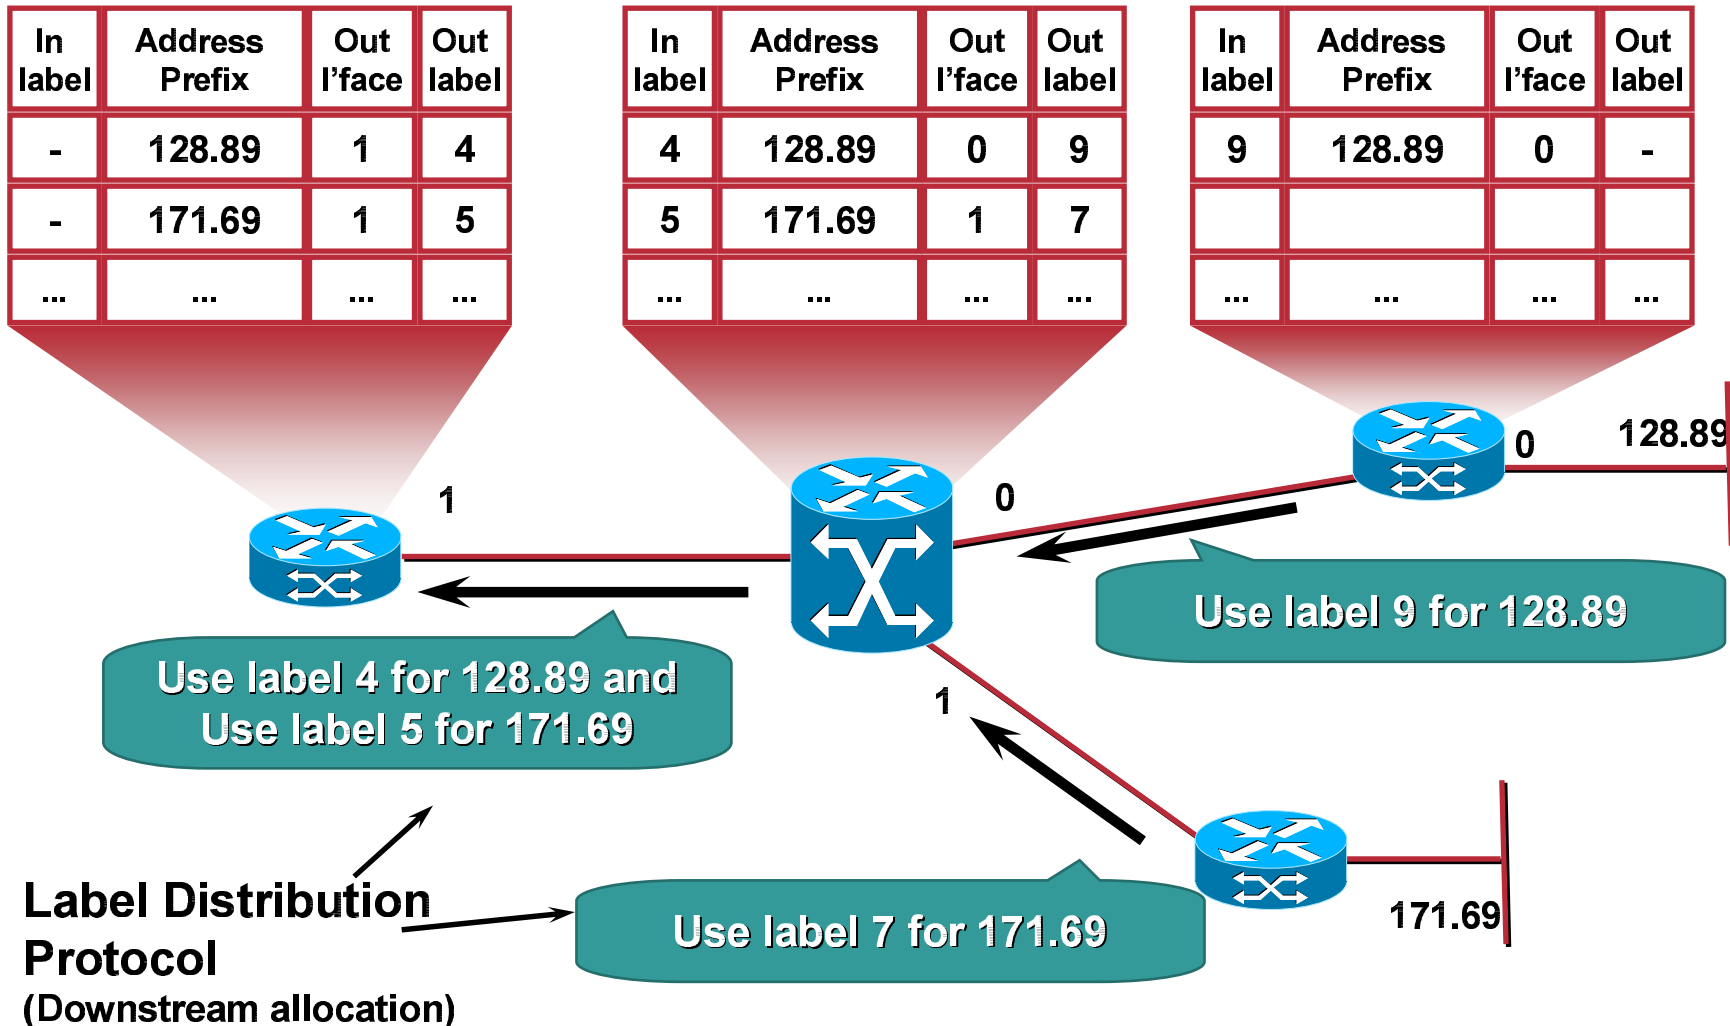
| In label | Address Prefix | Out I'face | Out label |
|---|---|---|---|
| - | 128.89 | 1 | 4 |
| - | 171.69 | 1 | 5 |
| ... | ... | ... | ... |

| In label | Address Prefix | Out I'face | Out label |
|---|---|---|---|
| 4 | 128.89 | 0 | 9 |
| 5 | 171.69 | 1 | 7 |
| ... | ... | ... | ... |

| In label | Address Prefix | Out I'face | Out label |
|---|---|---|---|
| 9 | 128.89 | 0 | - |
| | | | |
| ... | ... | ... | ... |

1

0

0

128.89

Use label 9 for 128.89

Use label 4 for 128.89 and Use label 5 for 171.69

1

Label Distribution Protocol
(Downstream allocation)

Use label 7 for 171.69

171.69